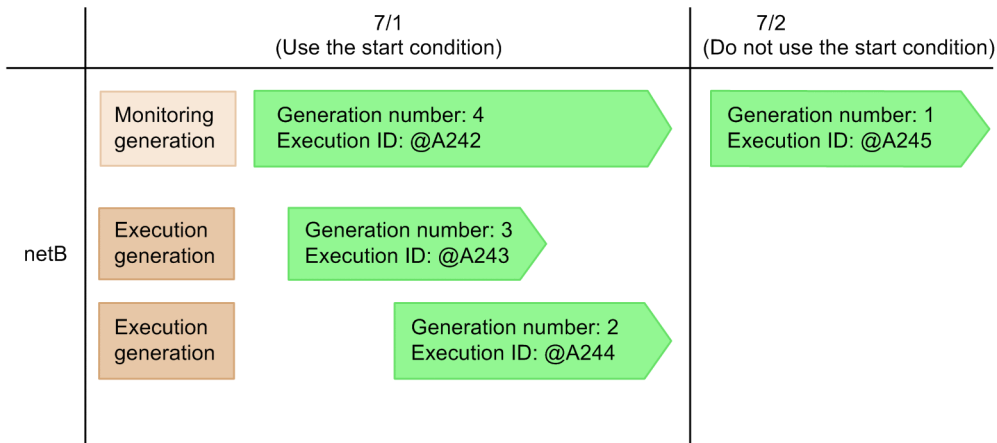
| | 7/1 (Use the start condition) | 7/2 (Do not use the start condition) |
|---|---|---|
| netB | Monitoring generation — Generation number: 4 Execution ID: @A242 | Generation number: 1 Execution ID: @A245 |
| | Execution generation — Generation number: 3 Execution ID: @A243 | |
| | Execution generation — Generation number: 2 Execution ID: @A244 | |